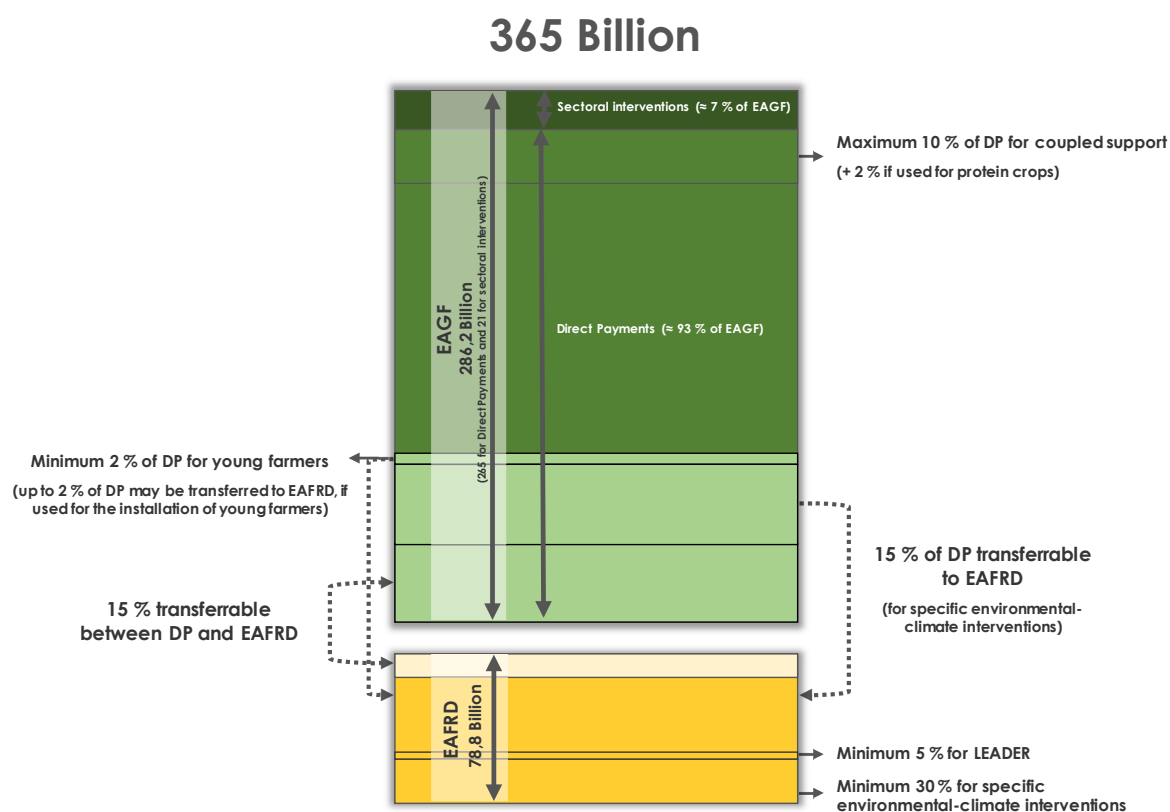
365 Billion

Sectoral interventions (≈ 7 % of EAGF)

Maximum 10 % of DP for coupled support

(+ 2 % if used for protein crops)

EAGF

286,2 Billion

(265 for Direct Payments and 21 for sectoral interventions)

Direct Payments (≈ 93 % of EAGF)

Minimum 2 % of DP for young farmers

(up to 2 % of DP may be transferred to EAFRD, if used for the installation of young farmers)

15 % of DP transferrable to EAFRD

(for specific environmental-climate interventions)

15 % transferrable between DP and EAFRD

EAFRD

78,8 Billion

Minimum 5 % for LEADER

Minimum 30 % for specific environmental-climate interventions